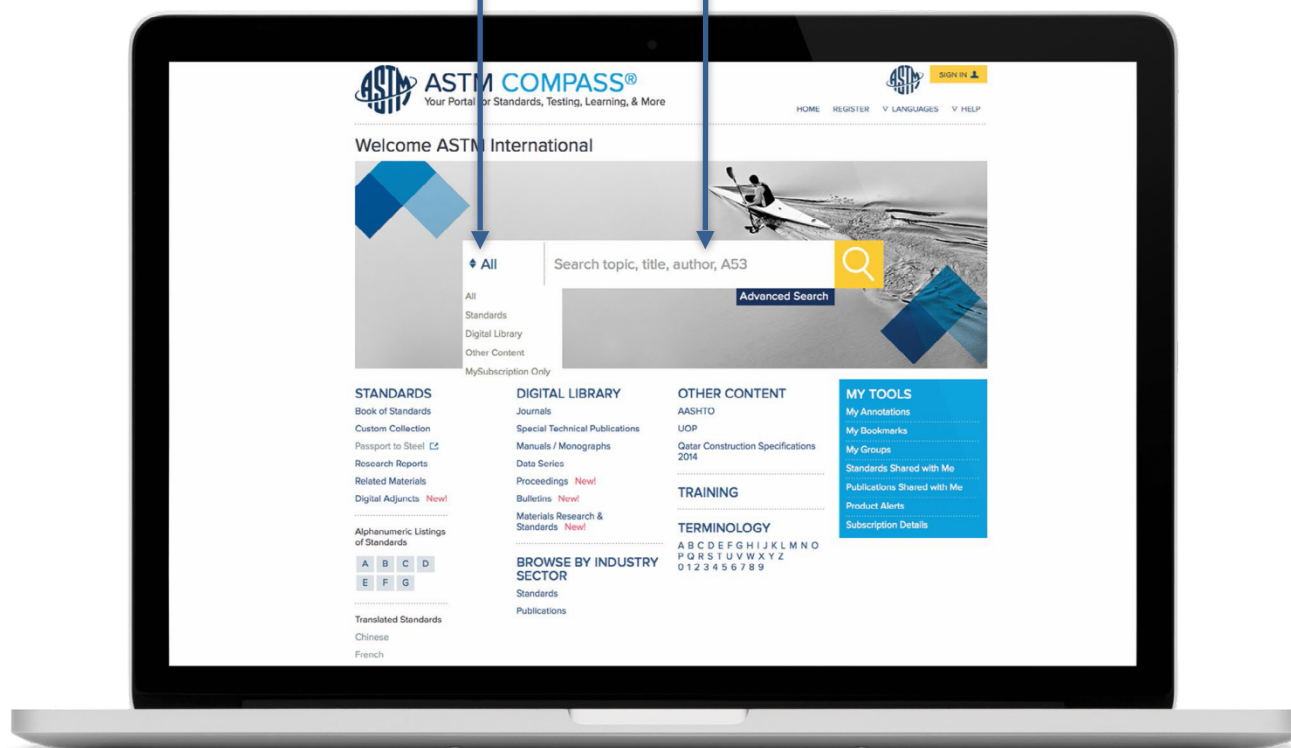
ASTM COMPASS®
Your Portal for Standards, Testing, Learning, & More

SIGN IN

HOME REGISTER V LANGUAGES V HELP

Welcome ASTM International

All

Search topic, title, author, A53

Advanced Search

All
Standards
Digital Library
Other Content
MySubscription Only

STANDARDS
Book of Standards
Custom Collection
Passport to Steel
Research Reports
Related Materials
Digital Adjuncts New!

Alphanumeric Listings of Standards
A B C D
E F G

Translated Standards
Chinese
French

DIGITAL LIBRARY
Journals
Special Technical Publications
Manuals / Monographs
Data Series
Proceedings New!
Bulletins New!
Materials Research & Standards New!

BROWSE BY INDUSTRY SECTOR
Standards
Publications

OTHER CONTENT
AASHTO
UOP
Qatar Construction Specifications 2014

TRAINING

TERMINOLOGY
A B C D E F G H I J K L M N O
P Q R S T U V W X Y Z
0 1 2 3 4 5 6 7 8 9

MY TOOLS
My Annotations
My Bookmarks
My Groups
Standards Shared with Me
Publications Shared with Me
Product Alerts
Subscription Details